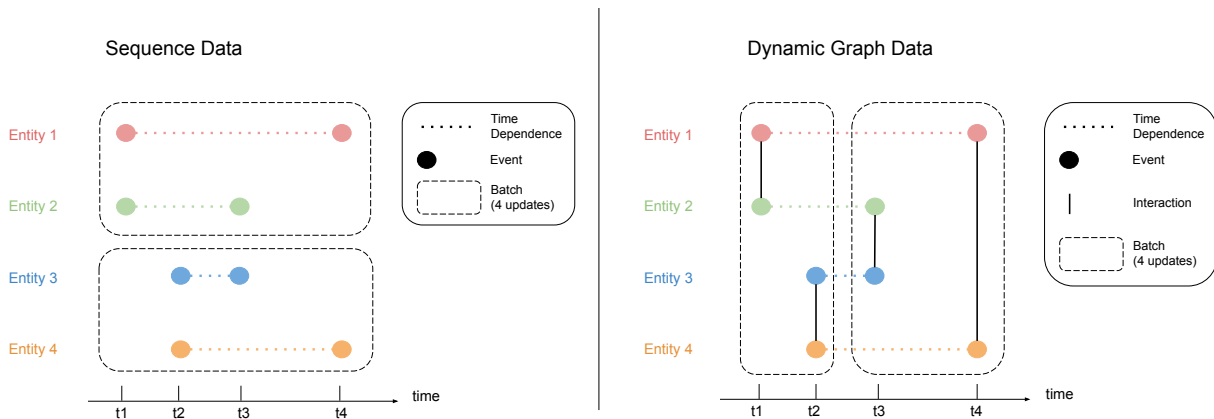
Sequence Data

Entity 1
Entity 2
Entity 3
Entity 4

Time Dependence
Event
Batch (4 updates)

t1 t2 t3 t4 time

Dynamic Graph Data

Entity 1
Entity 2
Entity 3
Entity 4

Time Dependence
Event
Interaction
Batch (4 updates)

t1 t2 t3 t4 time